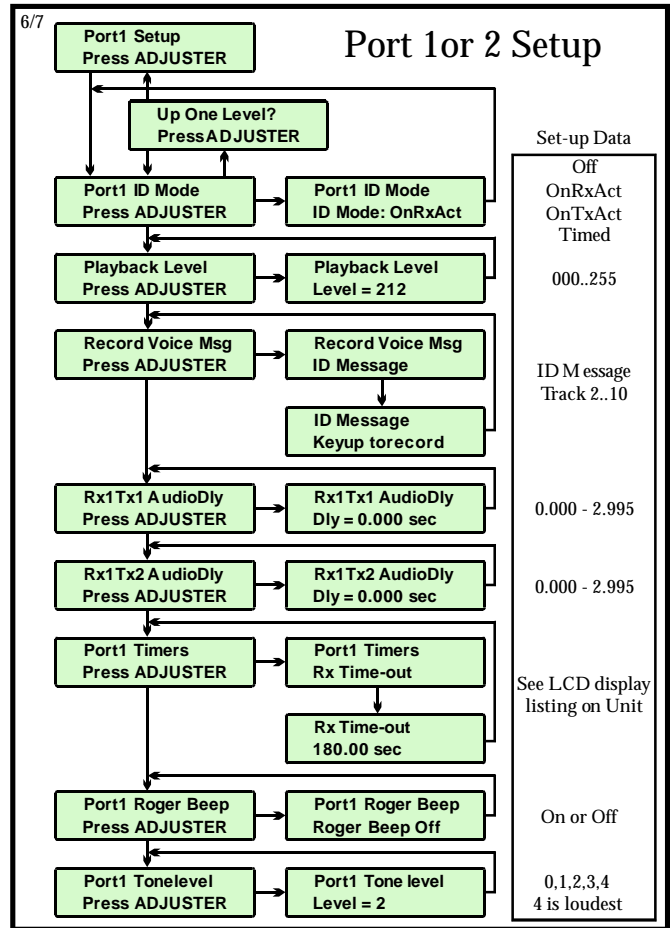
6/7

Port 1or 2 Setup

Port1 Setup
Press ADJUSTER

Up One Level?
Press ADJUSTER

Port1 ID Mode
Press ADJUSTER

Port1 ID Mode
ID Mode: OnRxAct

Playback Level
Press ADJUSTER

Playback Level
Level = 212

Record Voice Msg
Press ADJUSTER

Record Voice Msg
ID Message

ID Message
Keyup torecord

Rx1Tx1 AudioDly
Press ADJUSTER

Rx1Tx1 AudioDly
Dly = 0.000 sec

Rx1Tx2 AudioDly
Press ADJUSTER

Rx1Tx2 AudioDly
Dly = 0.000 sec

Port1 Timers
Press ADJUSTER

Port1 Timers
Rx Time-out

Rx Time-out
180.00 sec

Port1 Roger Beep
Press ADJUSTER

Port1 Roger Beep
Roger Beep Off

Port1 Tonelevel
Press ADJUSTER

Port1 Tone level
Level = 2

Set-up Data

Off
OnRxAct
OnTxAct
Timed

000..255

ID Message
Track 2..10

0.000 - 2.995

0.000 - 2.995

See LCD display listing on Unit

On or Off

0,1,2,3,4
4 is loudest